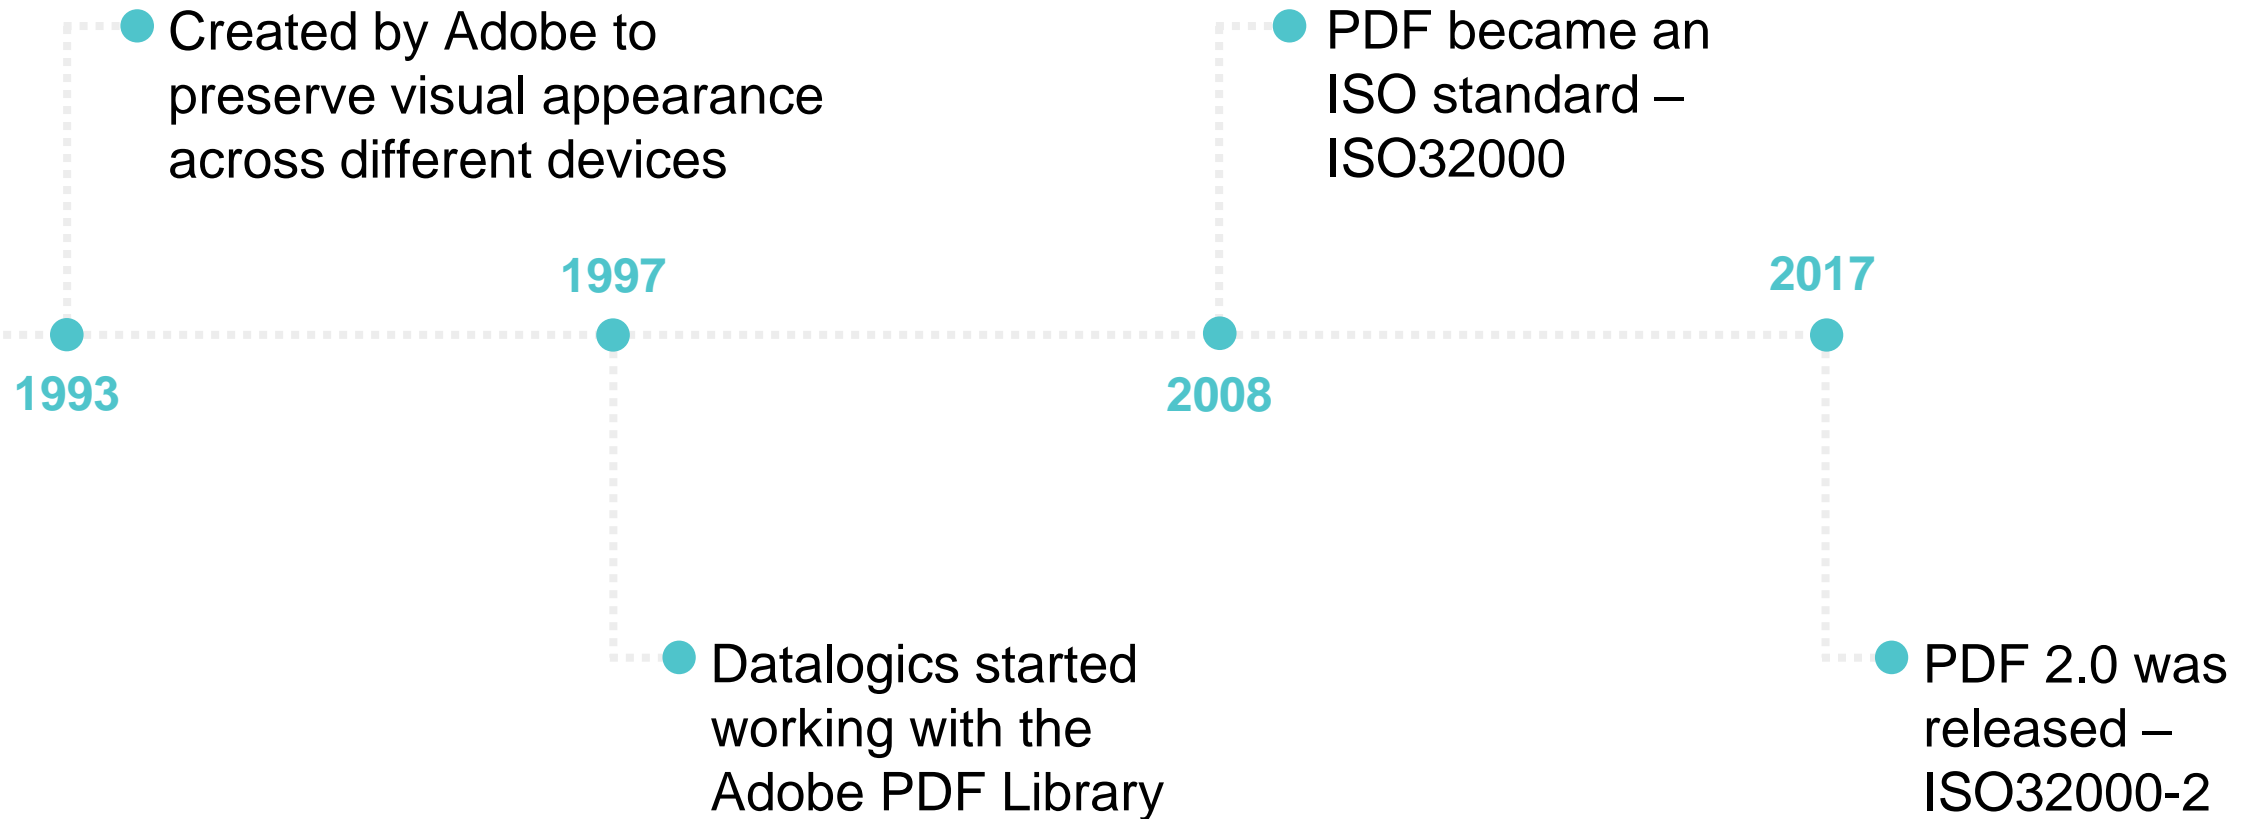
1993
Created by Adobe to preserve visual appearance across different devices

1997
Datalogics started working with the Adobe PDF Library

2008
PDF became an ISO standard – ISO32000

2017
PDF 2.0 was released – ISO32000-2